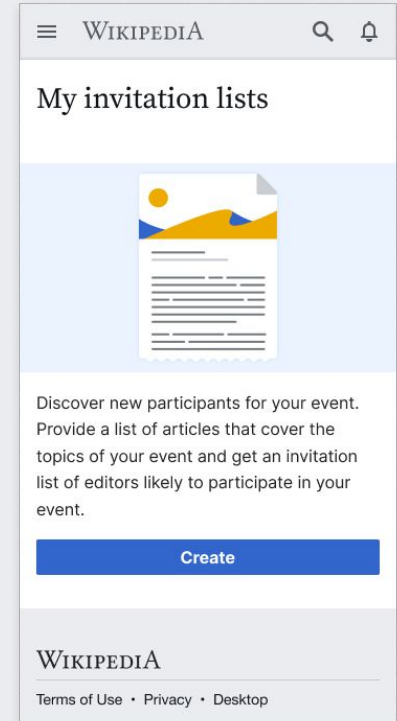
WIKIPEDIA

My invitation lists

Discover new participants for your event. Provide a list of articles that cover the topics of your event and get an invitation list of editors likely to participate in your event.

Create

WIKIPEDIA

Terms of Use • Privacy • Desktop